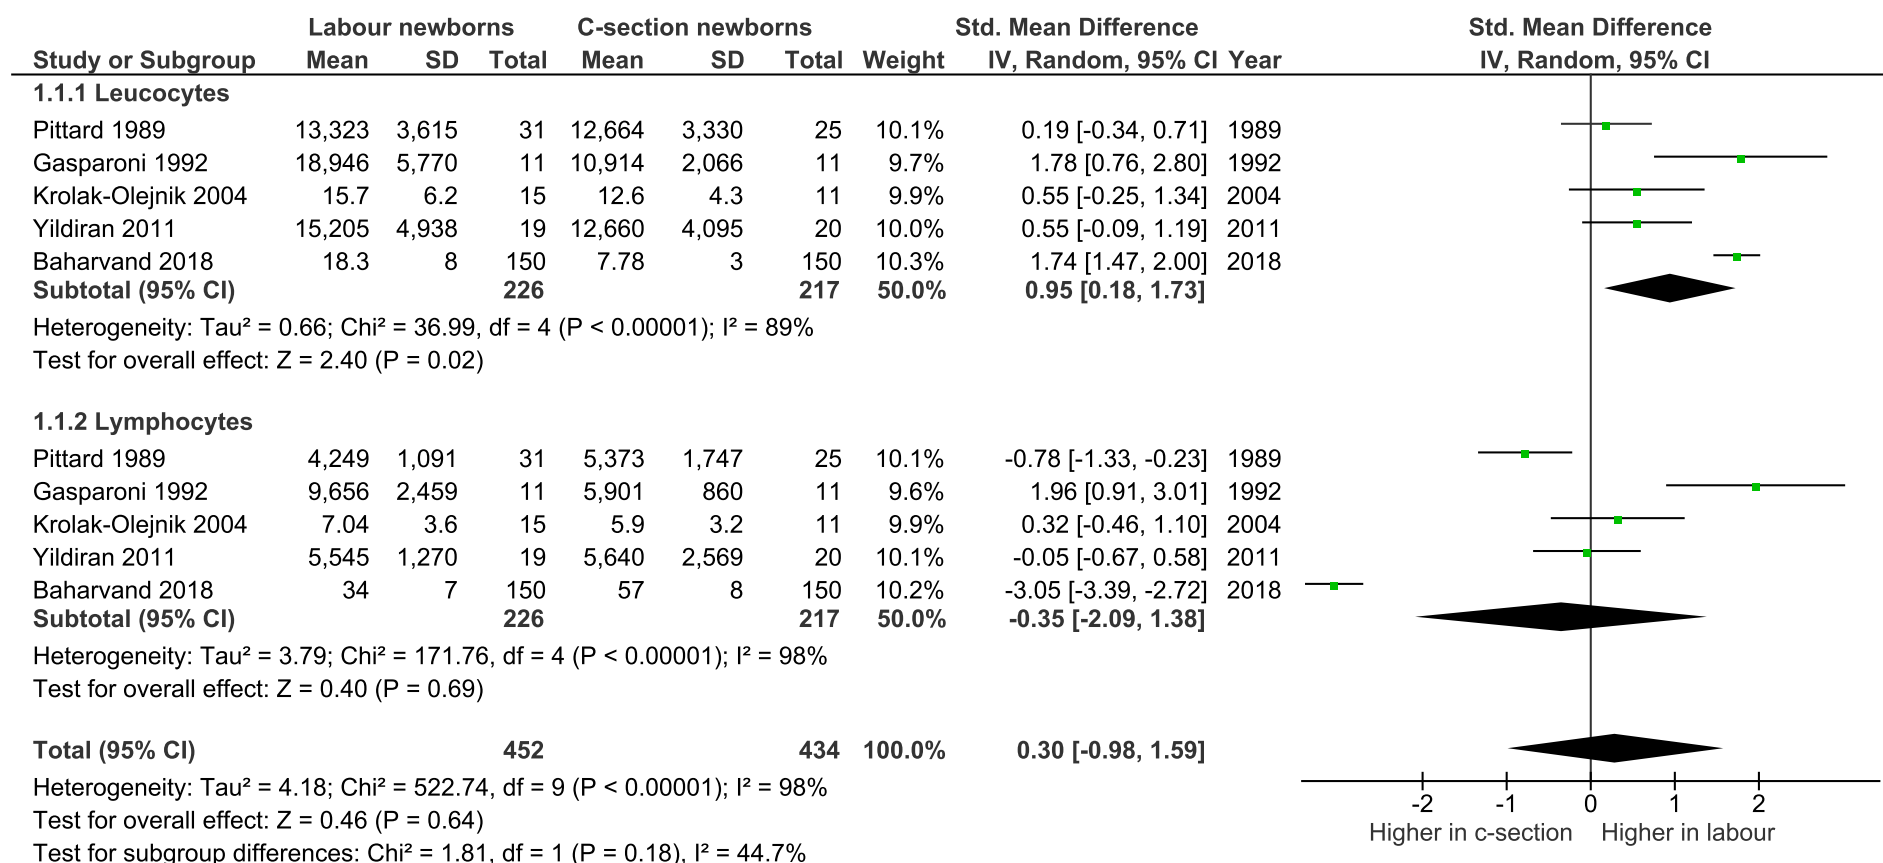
| Study or Subgroup | Labour newborns Mean | SD | Total | C-section newborns Mean | SD | Total | Weight | Std. Mean Difference IV, Random, 95% CI | Year |
|---|---|---|---|---|---|---|---|---|---|
| **1.1.1 Leucocytes** | | | | | | | | | |
| Pittard 1989 | 13,323 | 3,615 | 31 | 12,664 | 3,330 | 25 | 10.1% | 0.19 [-0.34, 0.71] | 1989 |
| Gasparoni 1992 | 18,946 | 5,770 | 11 | 10,914 | 2,066 | 11 | 9.7% | 1.78 [0.76, 2.80] | 1992 |
| Krolak-Olejnik 2004 | 15.7 | 6.2 | 15 | 12.6 | 4.3 | 11 | 9.9% | 0.55 [-0.25, 1.34] | 2004 |
| Yildiran 2011 | 15,205 | 4,938 | 19 | 12,660 | 4,095 | 20 | 10.0% | 0.55 [-0.09, 1.19] | 2011 |
| Baharvand 2018 | 18.3 | 8 | 150 | 7.78 | 3 | 150 | 10.3% | 1.74 [1.47, 2.00] | 2018 |
| **Subtotal (95% CI)** | | | **226** | | | **217** | **50.0%** | **0.95 [0.18, 1.73]** | |

Heterogeneity: Tau² = 0.66; Chi² = 36.99, df = 4 (P < 0.00001); I² = 89%
Test for overall effect: Z = 2.40 (P = 0.02)

| Study or Subgroup | Labour newborns Mean | SD | Total | C-section newborns Mean | SD | Total | Weight | Std. Mean Difference IV, Random, 95% CI | Year |
|---|---|---|---|---|---|---|---|---|---|
| **1.1.2 Lymphocytes** | | | | | | | | | |
| Pittard 1989 | 4,249 | 1,091 | 31 | 5,373 | 1,747 | 25 | 10.1% | -0.78 [-1.33, -0.23] | 1989 |
| Gasparoni 1992 | 9,656 | 2,459 | 11 | 5,901 | 860 | 11 | 9.6% | 1.96 [0.91, 3.01] | 1992 |
| Krolak-Olejnik 2004 | 7.04 | 3.6 | 15 | 5.9 | 3.2 | 11 | 9.9% | 0.32 [-0.46, 1.10] | 2004 |
| Yildiran 2011 | 5,545 | 1,270 | 19 | 5,640 | 2,569 | 20 | 10.1% | -0.05 [-0.67, 0.58] | 2011 |
| Baharvand 2018 | 34 | 7 | 150 | 57 | 8 | 150 | 10.2% | -3.05 [-3.39, -2.72] | 2018 |
| **Subtotal (95% CI)** | | | **226** | | | **217** | **50.0%** | **-0.35 [-2.09, 1.38]** | |

Heterogeneity: Tau² = 3.79; Chi² = 171.76, df = 4 (P < 0.00001); I² = 98%
Test for overall effect: Z = 0.40 (P = 0.69)

**Total (95% CI)** **452** **434** **100.0%** **0.30 [-0.98, 1.59]**
Heterogeneity: Tau² = 4.18; Chi² = 522.74, df = 9 (P < 0.00001); I² = 98%
Test for overall effect: Z = 0.46 (P = 0.64)
Test for subgroup differences: Chi² = 1.81, df = 1 (P = 0.18), I² = 44.7%

Std. Mean Difference
IV, Random, 95% CI
-2 -1 0 1 2
Higher in c-section Higher in labour